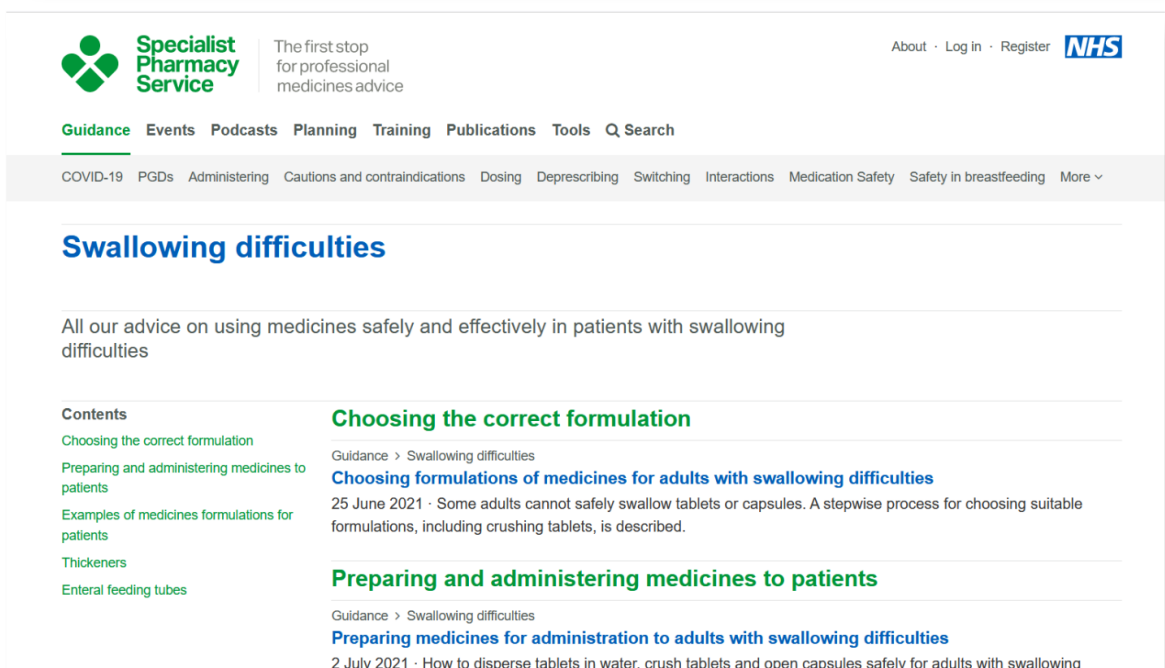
Specialist Pharmacy Service

The first stop for professional medicines advice

About · Log in · Register NHS

Guidance Events Podcasts Planning Training Publications Tools Search

COVID-19 PGDs Administering Cautions and contraindications Dosing Deprescribing Switching Interactions Medication Safety Safety in breastfeeding More

Swallowing difficulties

All our advice on using medicines safely and effectively in patients with swallowing difficulties

Contents

Choosing the correct formulation

Preparing and administering medicines to patients

Examples of medicines formulations for patients

Thickeners

Enteral feeding tubes

Choosing the correct formulation

Guidance > Swallowing difficulties

Choosing formulations of medicines for adults with swallowing difficulties

25 June 2021 · Some adults cannot safely swallow tablets or capsules. A stepwise process for choosing suitable formulations, including crushing tablets, is described.

Preparing and administering medicines to patients

Guidance > Swallowing difficulties

Preparing medicines for administration to adults with swallowing difficulties

2 July 2021 · How to disperse tablets in water, crush tablets and open capsules safely for adults with swallowing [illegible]